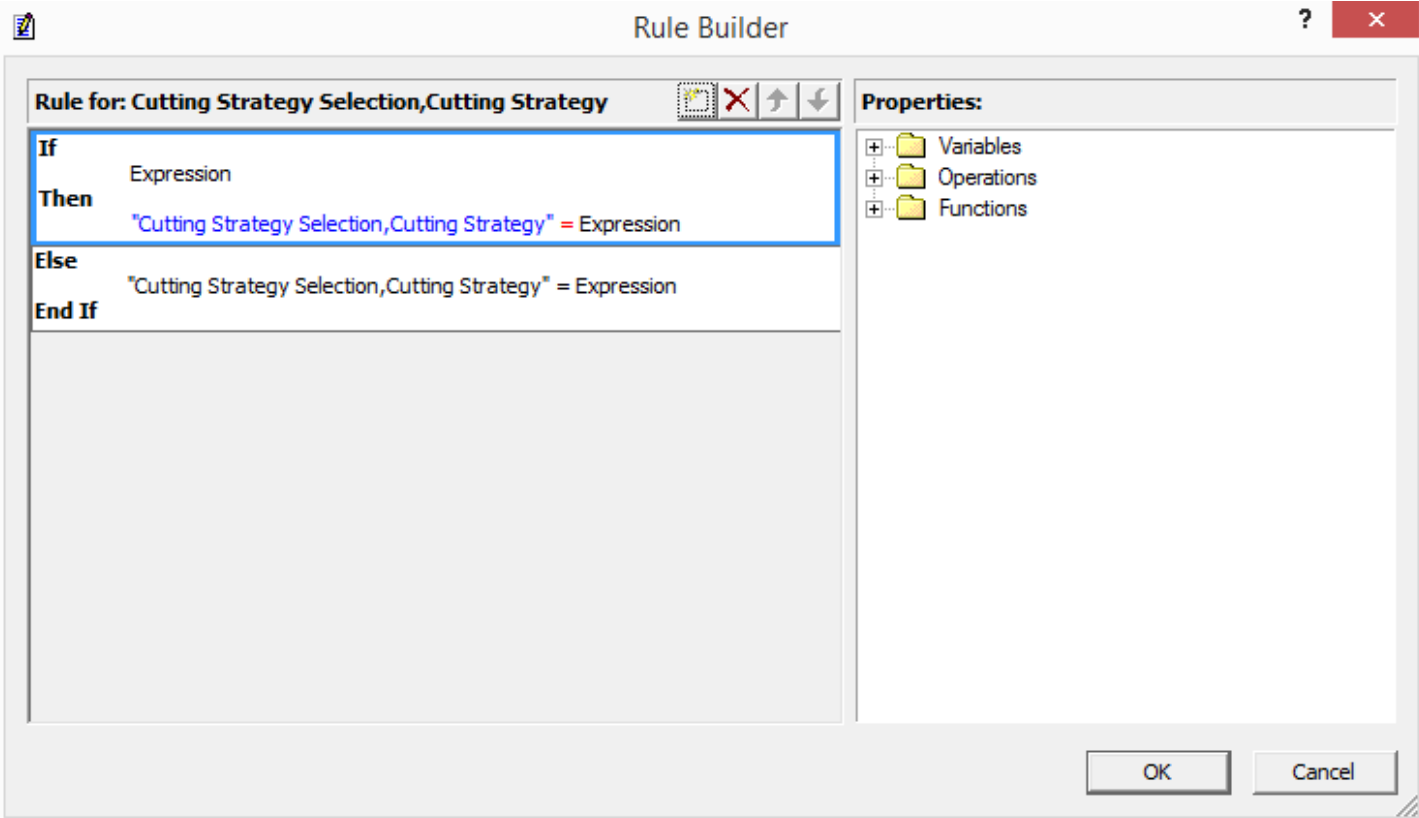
Rule Builder

?

Rule for: Cutting Strategy Selection,Cutting Strategy

If
Expression
Then
"Cutting Strategy Selection,Cutting Strategy" = Expression
Else
"Cutting Strategy Selection,Cutting Strategy" = Expression
End If

Properties:

Variables
Operations
Functions

OK

Cancel